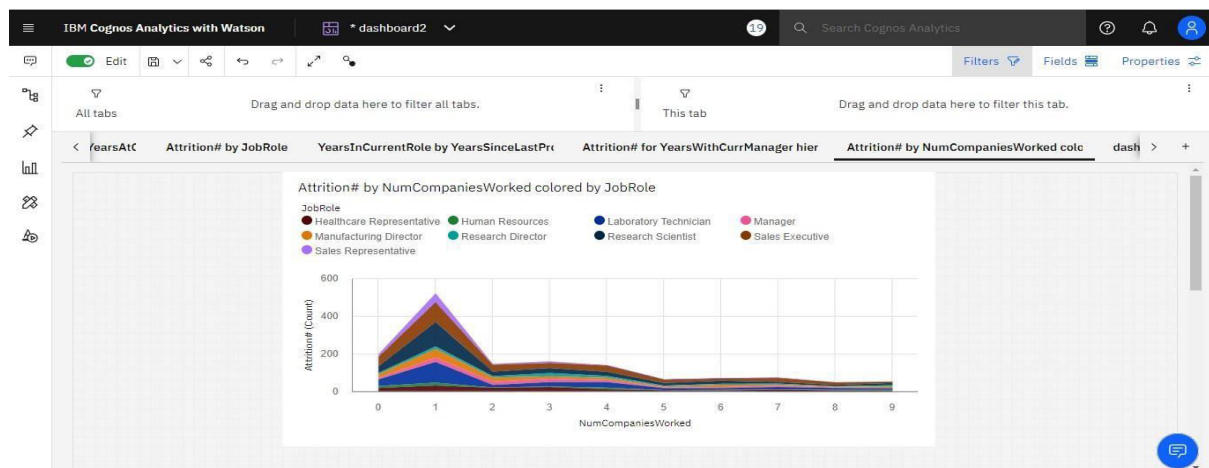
IBM Cognos Analytics with Watson

* dashboard2

19

Search Cognos Analytics

Edit

Filters

Fields

Properties

All tabs

Drag and drop data here to filter all tabs.

This tab

Drag and drop data here to filter this tab.

YearsAtC

Attrition# by JobRole

YearsInCurrentRole by YearsSinceLastPr

Attrition# for YearsWithCurrManager hier

Attrition# by NumCompaniesWorked colo

dash

Attrition# by NumCompaniesWorked colored by JobRole

JobRole

Healthcare Representative

Human Resources

Laboratory Technician

Manager

Manufacturing Director

Research Director

Research Scientist

Sales Executive

Sales Representative

600

400

200

0

Attrition# (Count)

0 1 2 3 4 5 6 7 8 9

NumCompaniesWorked